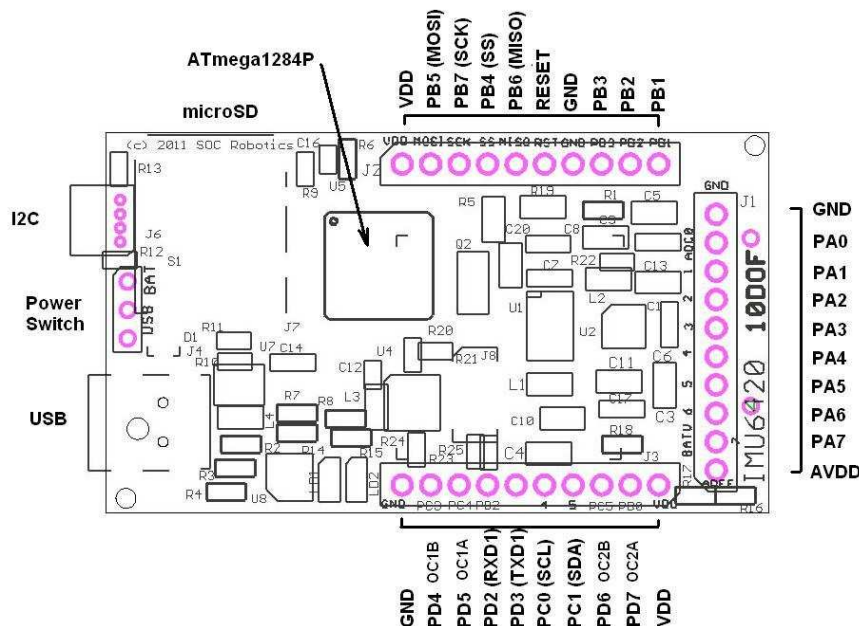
VDD
PB5 (MOSI)
PB7 (SCK)
PB4 (SS)
PB6 (MISO)
RESET
GND
PB3
PB2
PB1

ATmega1284P

microSD

(c) 2011 SOC Robotics
C16 R6
VDD MOSI SCK SS MISO RST GND PB3 PB2 PB1
R13
J2
R9 U5

I2C
J6
R12 S1

Power Switch
USB BAT

R5 R19 R1 C5
C20 C8 C9
Q2
C7 R22 C13
U1
L2 C1
U2
R11 R20
D1 J7
J4 U7 C14 U4 J8
R10 C12 R21
L1 C11
C6
USB
R7 R8 L3
L4 C10 C17
C3
R24 R18
R2 R25
R3 R23 C4 J3
R14 R15
R4 U8 L2 R17 R16

GND
J1
ADC0
1 2 3 4 5 6
BATV 7
AREF
10DOF
IMU6420

GND
PA0
PA1
PA2
PA3
PA4
PA5
PA6
PA7
AVDD

GND PC3 PC4 PB2 4 5 PC5 PB0 VDD

GND
PD4 OC1B
PD5 OC1A
PD2 (RXD1)
PD3 (TXD1)
PC0 (SCL)
PC1 (SDA)
PD6 OC2B
PD7 OC2A
VDD